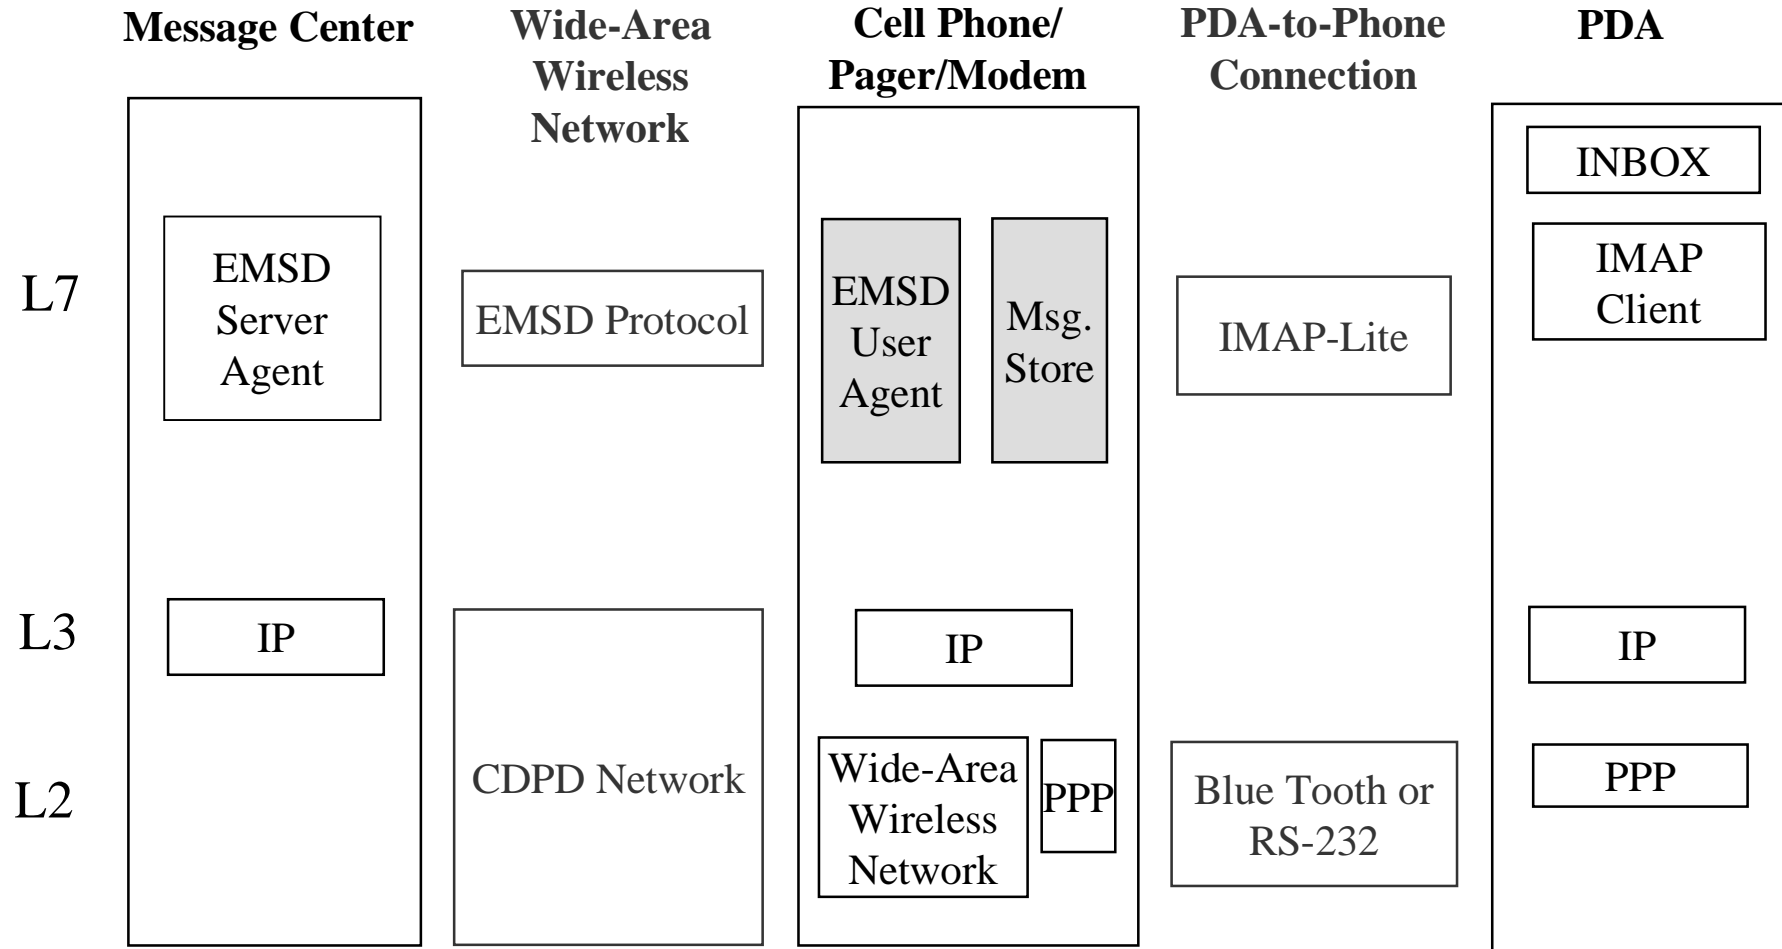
Message Center

Wide-Area Wireless Network

Cell Phone/ Pager/Modem

PDA-to-Phone Connection

PDA

INBOX

IMAP Client

L7

EMSD Server Agent

EMSD Protocol

EMSD User Agent

Msg. Store

IMAP-Lite

L3

IP

IP

IP

L2

CDPD Network

Wide-Area Wireless Network

PPP

Blue Tooth or RS-232

PPP